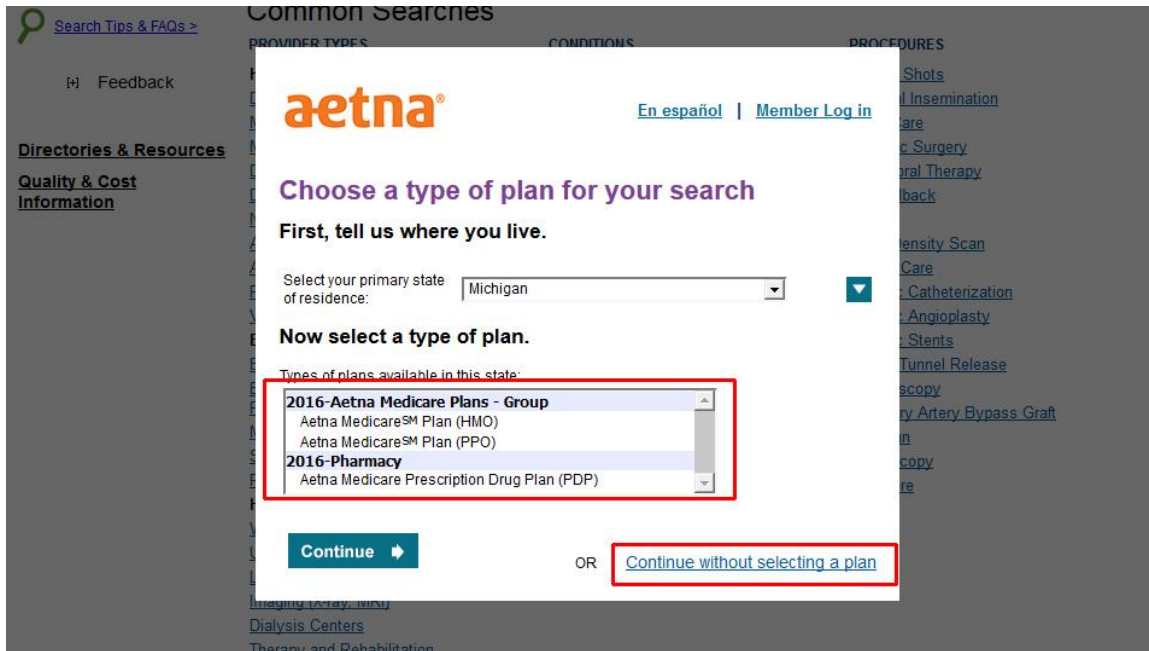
Search Tips & FAQs >

[+] Feedback

Directories & Resources

Quality & Cost Information

Common Searches

PROVIDER TYPES

CONDITIONS

PROCEDURES

Shots
l Insemination
Care
c Surgery
oral Therapy
lback
ensity Scan
Care
: Catheterization
: Angioplasty
: Stents
Tunnel Release
scopy
ry Artery Bypass Graft
n
copy
re

aetna®

En español | Member Log in

Choose a type of plan for your search

First, tell us where you live.

Select your primary state of residence: Michigan

Now select a type of plan.

Types of plans available in this state:

2016-Aetna Medicare Plans - Group
Aetna Medicare℠ Plan (HMO)
Aetna Medicare℠ Plan (PPO)
2016-Pharmacy
Aetna Medicare Prescription Drug Plan (PDP)

Continue

OR Continue without selecting a plan

Imaging (X-ray, MRI)
Dialysis Centers
Therapy and Rehabilitation